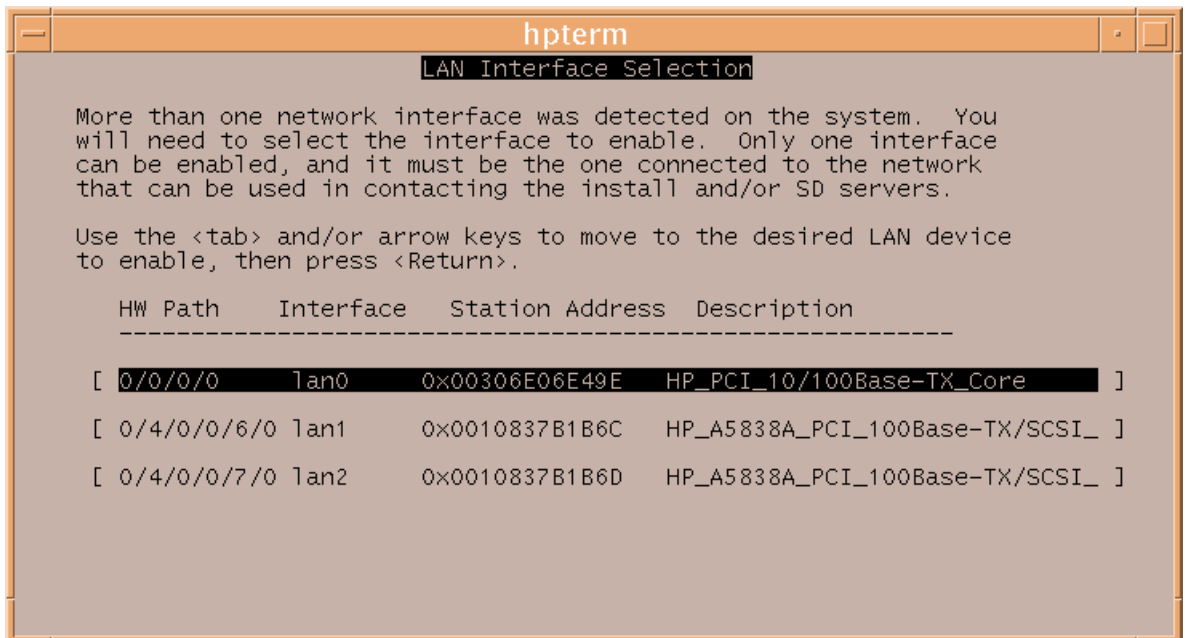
hpterm

LAN Interface Selection

More than one network interface was detected on the system. You will need to select the interface to enable. Only one interface can be enabled, and it must be the one connected to the network that can be used in contacting the install and/or SD servers.

Use the <tab> and/or arrow keys to move to the desired LAN device to enable, then press <Return>.

| HW Path | Interface | Station Address | Description |
|---|---|---|---|
| [ 0/0/0/0 | lan0 | 0x00306E06E49E | HP_PCI_10/100Base-TX_Core ] |
| [ 0/4/0/0/6/0 | lan1 | 0x0010837B1B6C | HP_A5838A_PCI_100Base-TX/SCSI_ ] |
| [ 0/4/0/0/7/0 | lan2 | 0x0010837B1B6D | HP_A5838A_PCI_100Base-TX/SCSI_ ] |